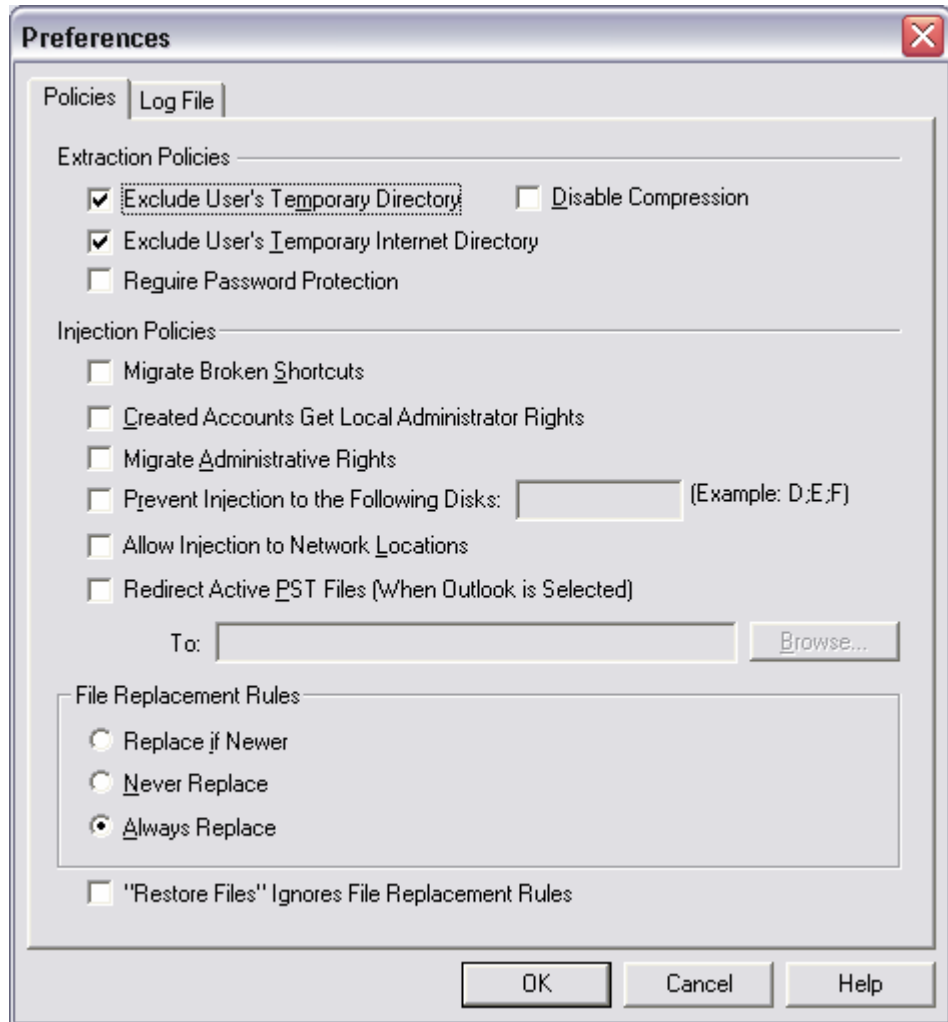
Preferences

Policies | Log File

Extraction Policies

Exclude User's Temporary Directory

Disable Compression

Exclude User's Temporary Internet Directory

Require Password Protection

Injection Policies

Migrate Broken Shortcuts

Created Accounts Get Local Administrator Rights

Migrate Administrative Rights

Prevent Injection to the Following Disks: (Example: D;E;F)

Allow Injection to Network Locations

Redirect Active PST Files (When Outlook is Selected)

To: Browse...

File Replacement Rules

Replace if Newer

Never Replace

Always Replace

"Restore Files" Ignores File Replacement Rules

OK Cancel Help